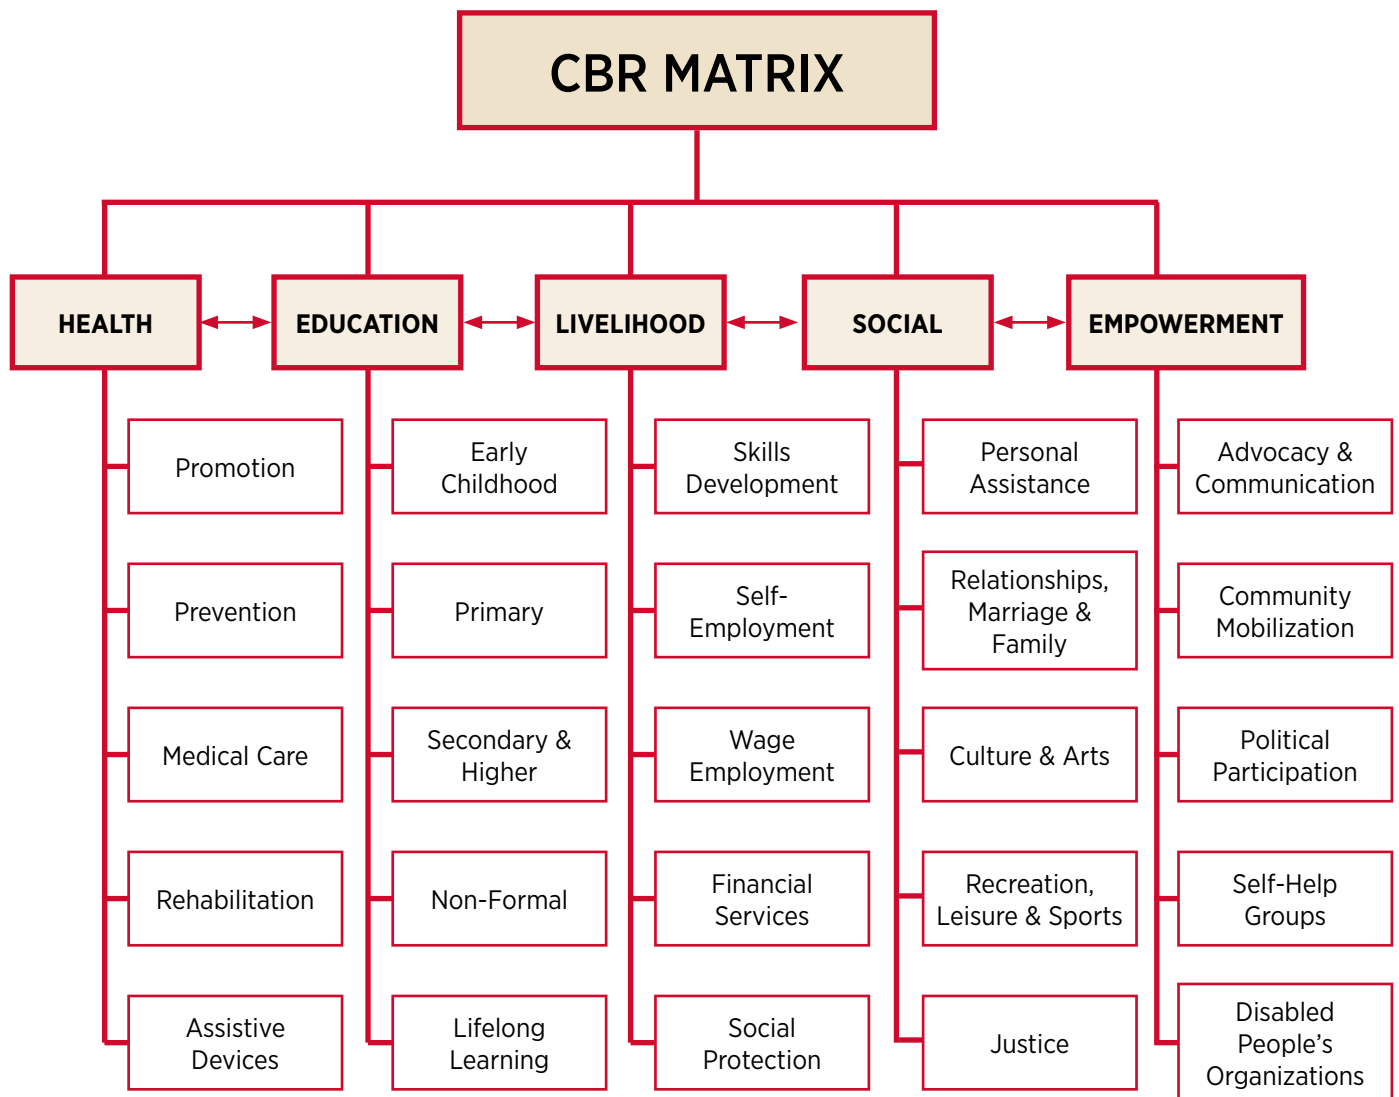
CBR MATRIX

HEALTH

EDUCATION

LIVELIHOOD

SOCIAL

EMPOWERMENT

Promotion

Prevention

Medical Care

Rehabilitation

Assistive Devices

Early Childhood

Primary

Secondary & Higher

Non-Formal

Lifelong Learning

Skills Development

Self-Employment

Wage Employment

Financial Services

Social Protection

Personal Assistance

Relationships, Marriage & Family

Culture & Arts

Recreation, Leisure & Sports

Justice

Advocacy & Communication

Community Mobilization

Political Participation

Self-Help Groups

Disabled People's Organizations